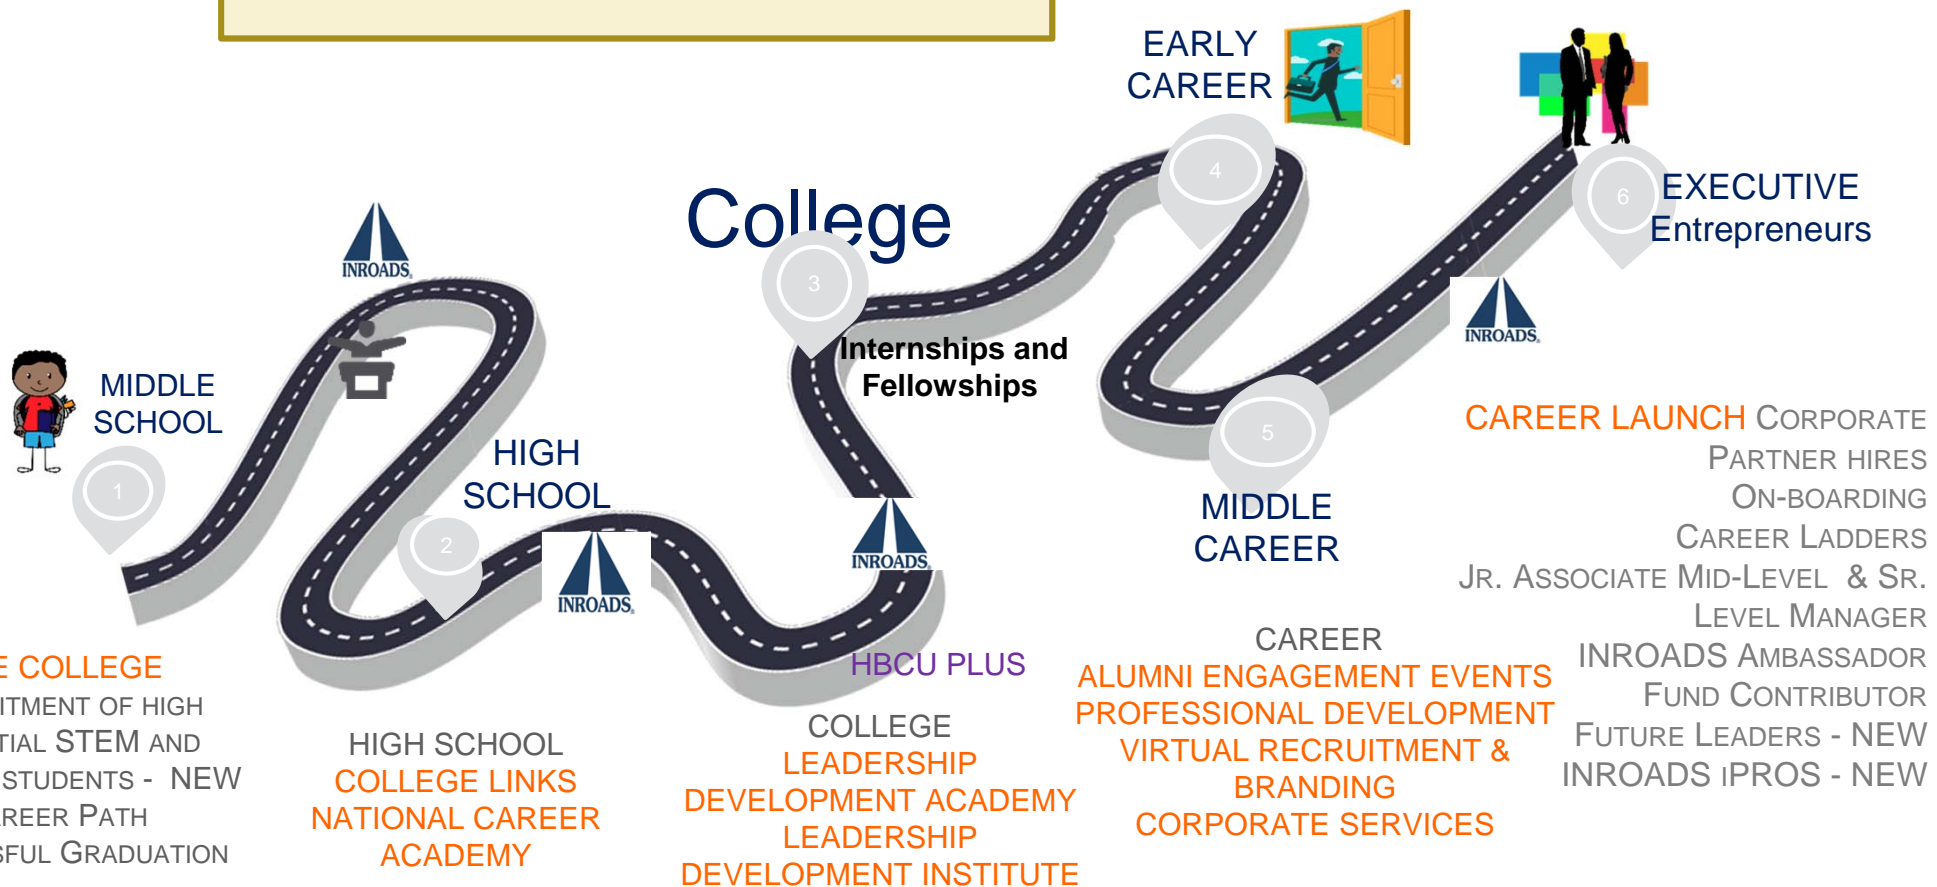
EARLY CAREER

EXECUTIVE Entrepreneurs

6

4

College

3

Internships and Fellowships

INROADS

INROADS

INROADS

INROADS

MIDDLE SCHOOL

1

HIGH SCHOOL

2

5

MIDDLE CAREER

CAREER LAUNCH CORPORATE PARTNER HIRES
ON-BOARDING
CAREER LADDERS
JR. ASSOCIATE MID-LEVEL & SR. LEVEL MANAGER
INROADS AMBASSADOR
FUND CONTRIBUTOR
FUTURE LEADERS - NEW
INROADS IPROS - NEW

HBCU PLUS

E COLLEGE
ITMENT OF HIGH
TIAL STEM AND
STUDENTS - NEW
REER PATH
SFUL GRADUATION

HIGH SCHOOL
COLLEGE LINKS
NATIONAL CAREER ACADEMY

COLLEGE
LEADERSHIP DEVELOPMENT ACADEMY
LEADERSHIP DEVELOPMENT INSTITUTE

CAREER
ALUMNI ENGAGEMENT EVENTS
PROFESSIONAL DEVELOPMENT
VIRTUAL RECRUITMENT & BRANDING
CORPORATE SERVICES